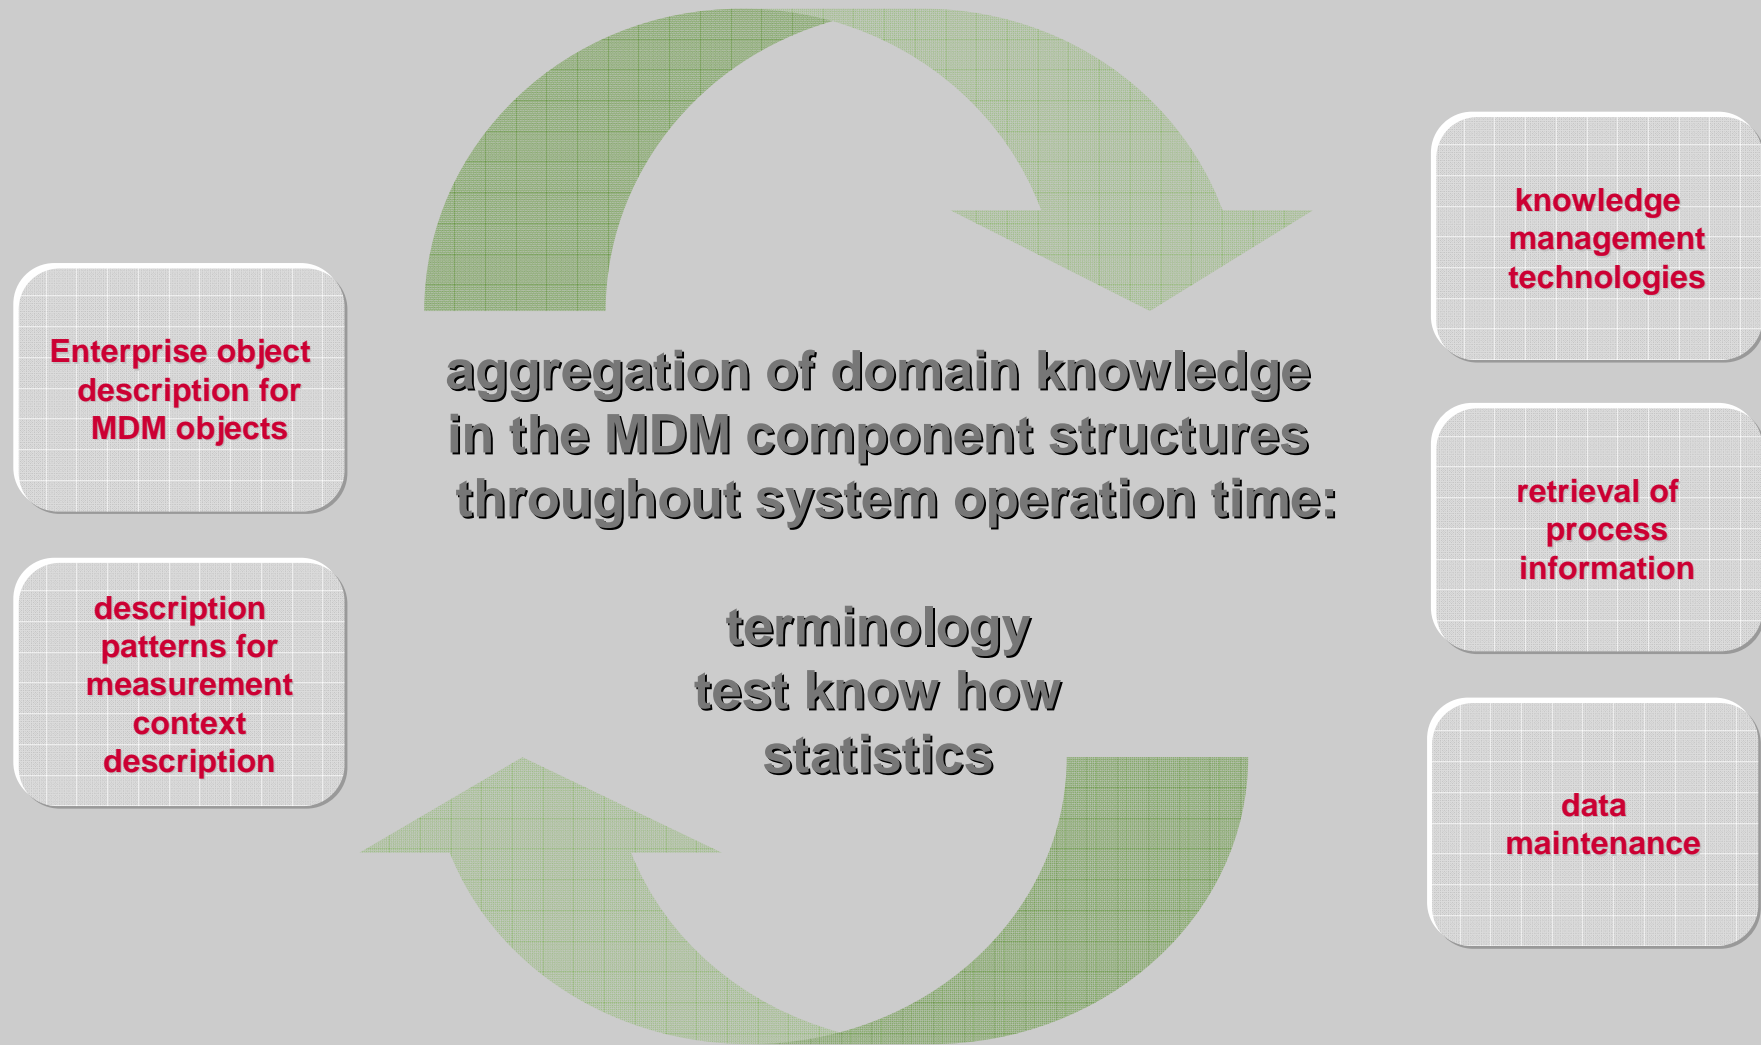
Enterprise object description for MDM objects

description patterns for measurement context description

aggregation of domain knowledge in the MDM component structures throughout system operation time:

terminology
test know how
statistics

knowledge management technologies

retrieval of process information

data maintenance